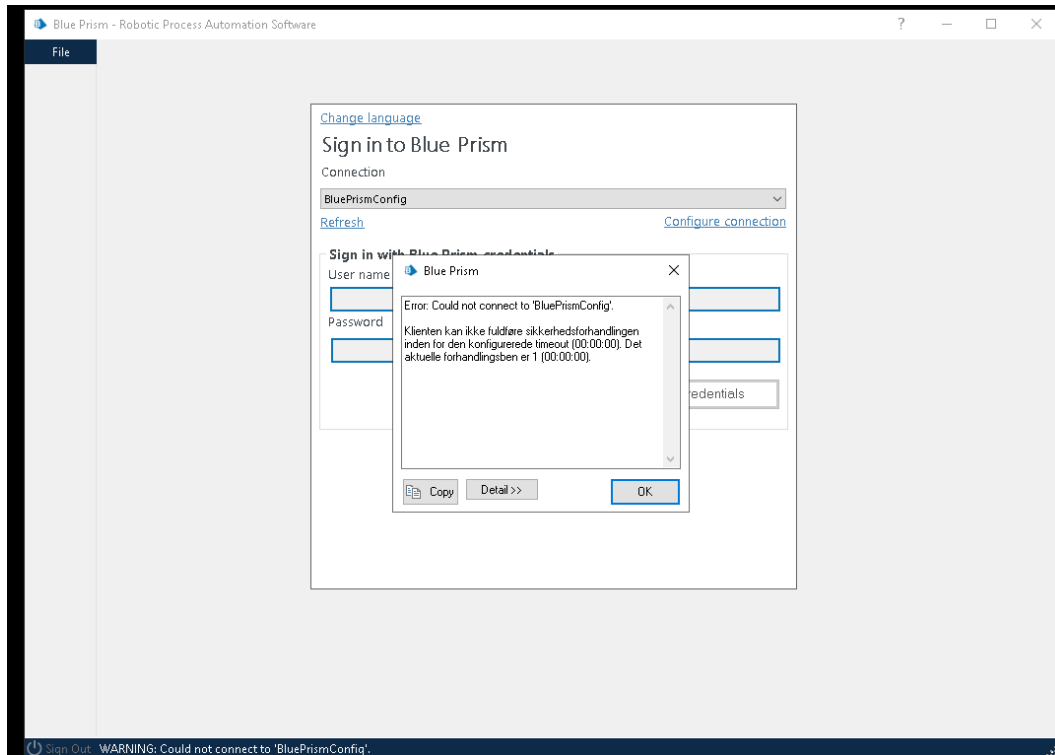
Blue Prism - Robotic Process Automation Software

? — □ ×

File

Change language

Sign in to Blue Prism

Connection

BluePrismConfig

Refresh

Configure connection

Sign in wi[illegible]

User name

Password

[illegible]redentials

Blue Prism ×

Error: Could not connect to 'BluePrismConfig'.

Klienten kan ikke fuldføre sikkerhedsforhandlingen inden for den konfigurerede timeout (00:00:00). Det aktuelle forhandlingsben er 1 (00:00:00).

Copy

Detail >>

OK

Sign Out WARNING: Could not connect to 'BluePrismConfig'.